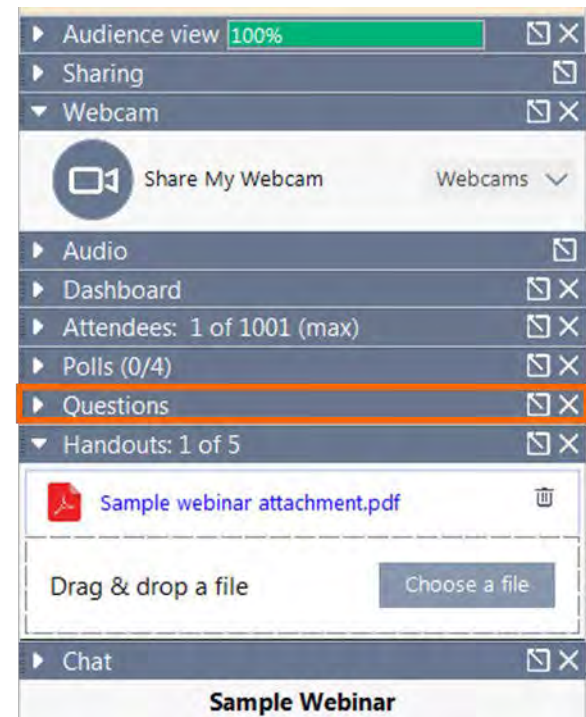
Audience view 100%
Sharing
Webcam
Share My Webcam
Webcams
Audio
Dashboard
Attendees: 1 of 1001 (max)
Polls (0/4)
Questions
Handouts: 1 of 5
Sample webinar attachment.pdf
Drag & drop a file
Choose a file
Chat
Sample Webinar